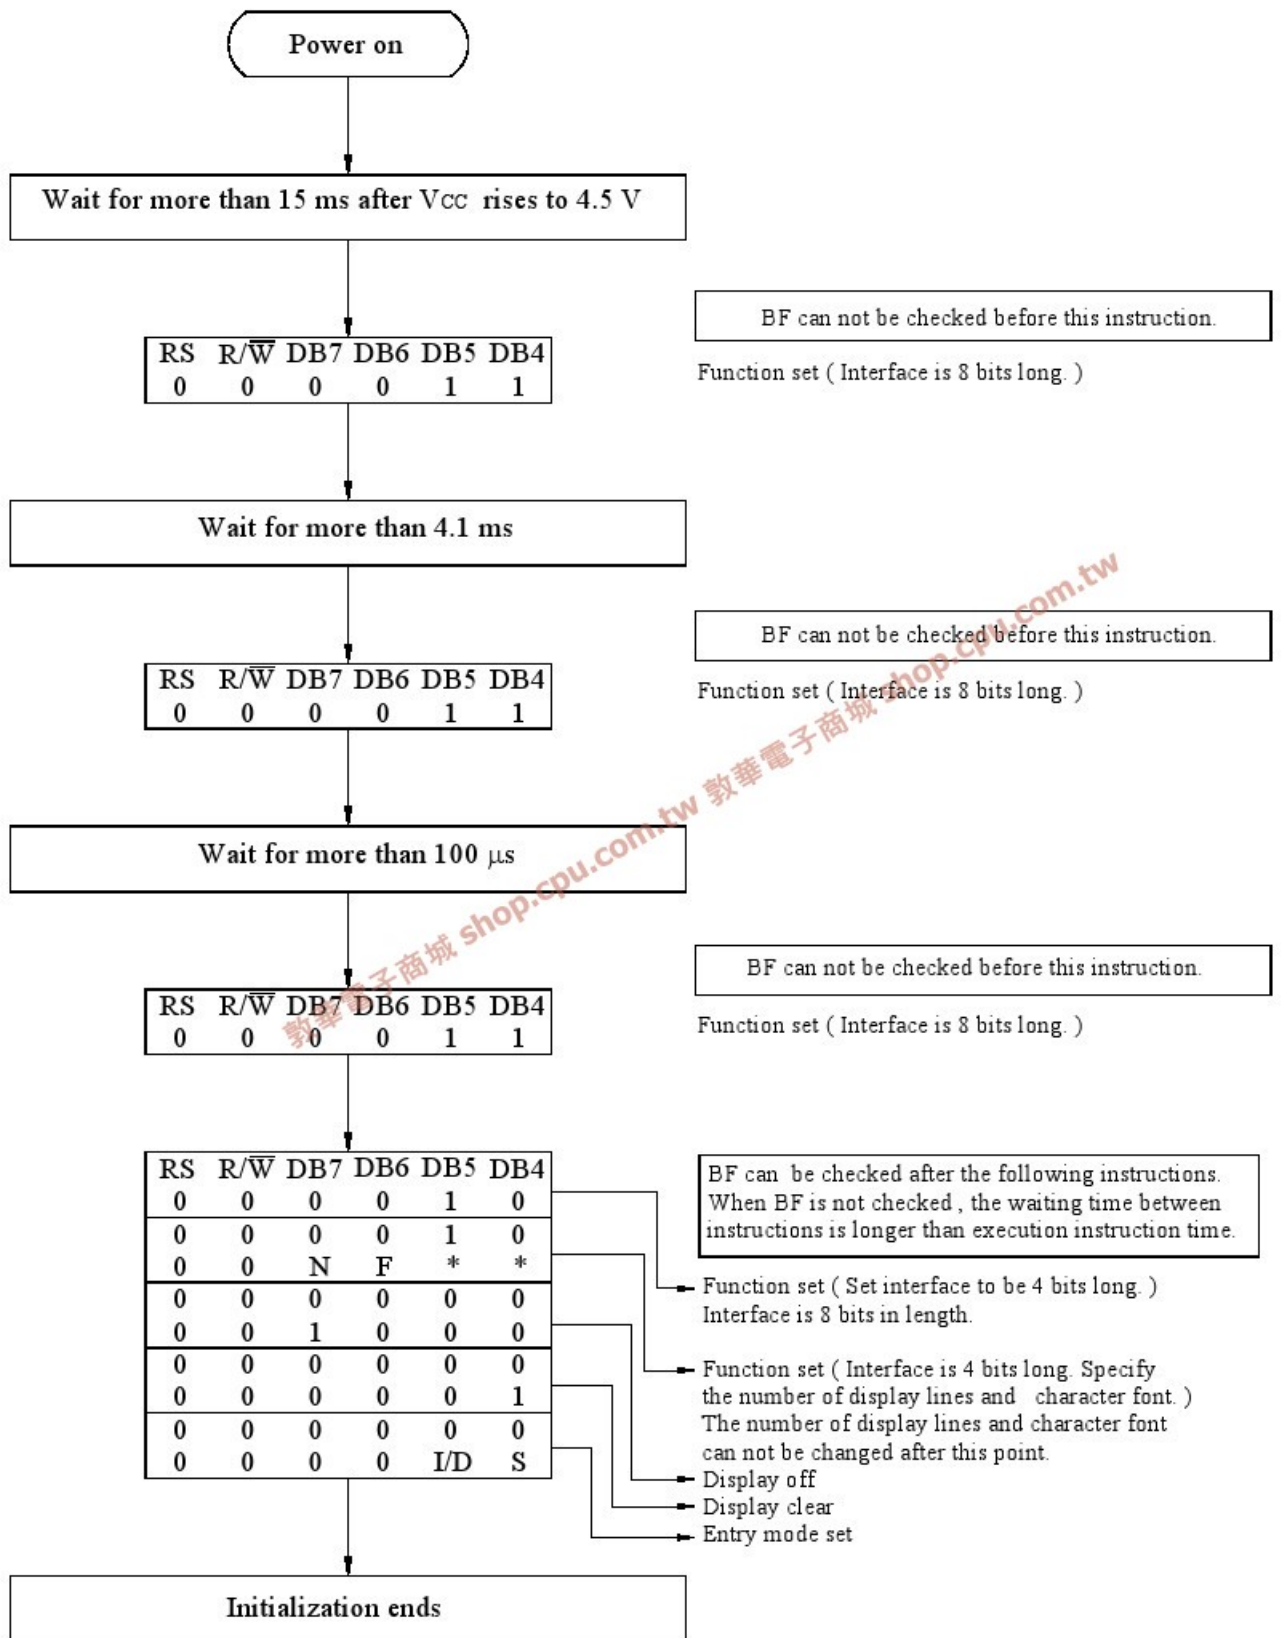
Power on

Wait for more than 15 ms after Vcc rises to 4.5 V

| RS | R/$\overline{W}$ | DB7 | DB6 | DB5 | DB4 |
|---|---|---|---|---|---|
| 0 | 0 | 0 | 0 | 1 | 1 |

BF can not be checked before this instruction.

Function set ( Interface is 8 bits long. )

Wait for more than 4.1 ms

| RS | R/$\overline{W}$ | DB7 | DB6 | DB5 | DB4 |
|---|---|---|---|---|---|
| 0 | 0 | 0 | 0 | 1 | 1 |

BF can not be checked before this instruction.

Function set ( Interface is 8 bits long. )

Wait for more than 100 $\mu$s

shop.cpu.com.tw 敦華電子商城 shop.cpu.com.tw 敦華電子商城

| RS | R/$\overline{W}$ | DB7 | DB6 | DB5 | DB4 |
|---|---|---|---|---|---|
| 0 | 0 | 0 | 0 | 1 | 1 |

BF can not be checked before this instruction.

Function set ( Interface is 8 bits long. )

| RS | R/$\overline{W}$ | DB7 | DB6 | DB5 | DB4 |
|---|---|---|---|---|---|
| 0 | 0 | 0 | 0 | 1 | 0 |
| 0 | 0 | 0 | 0 | 1 | 0 |
| 0 | 0 | N | F | * | * |
| 0 | 0 | 0 | 0 | 0 | 0 |
| 0 | 0 | 1 | 0 | 0 | 0 |
| 0 | 0 | 0 | 0 | 0 | 0 |
| 0 | 0 | 0 | 0 | 0 | 1 |
| 0 | 0 | 0 | 0 | 0 | 0 |
| 0 | 0 | 0 | 0 | I/D | S |

BF can be checked after the following instructions. When BF is not checked , the waiting time between instructions is longer than execution instruction time.

Function set ( Set interface to be 4 bits long. ) Interface is 8 bits in length.

Function set ( Interface is 4 bits long. Specify the number of display lines and character font. ) The number of display lines and character font can not be changed after this point.

Display off

Display clear

Entry mode set

Initialization ends